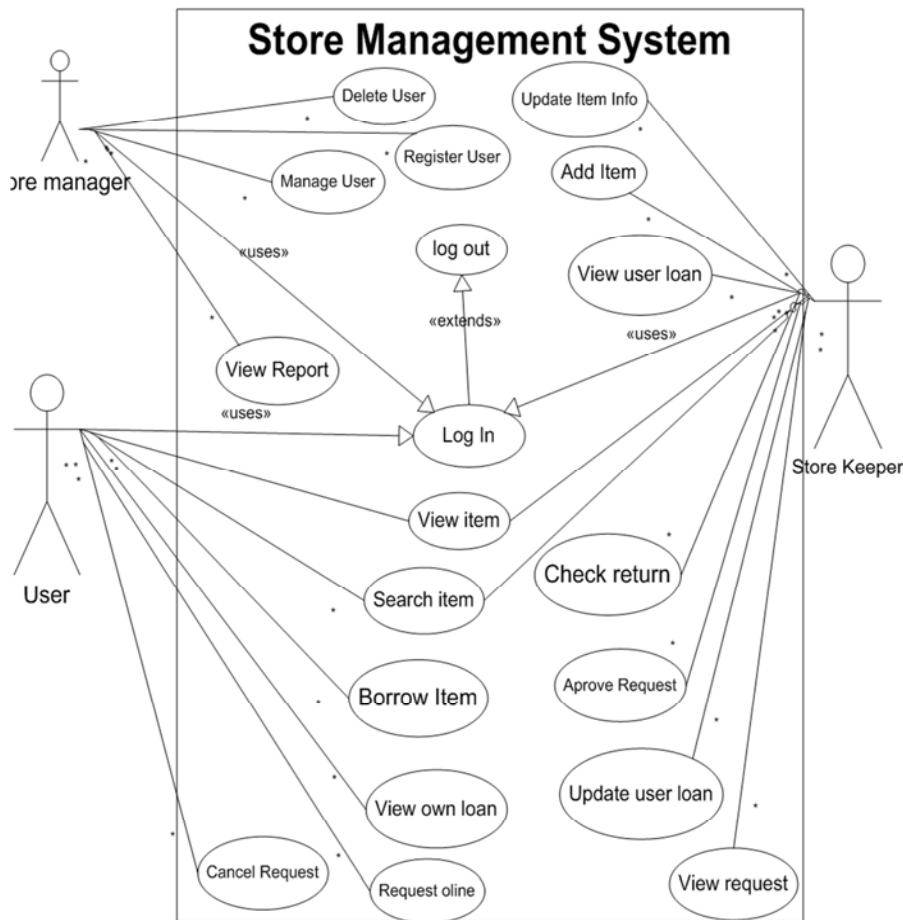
Store Management System

ore manager

Delete User

Register User

Manage User

Update Item Info

Add Item

«uses»

log out

View user loan

«extends»

«uses»

View Report

«uses»

Log In

User

View item

Store Keeper

Search item

Check return

Borrow Item

Aprove Request

View own loan

Update user loan

Cancel Request

Request oline

View request